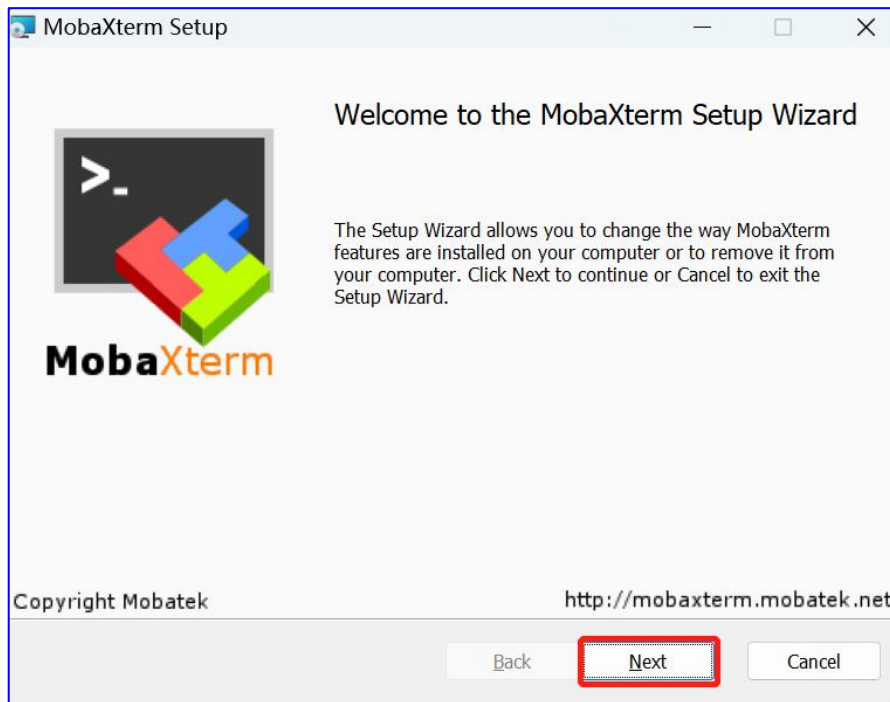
MobaXterm Setup

>_

MobaXterm

Welcome to the MobaXterm Setup Wizard

The Setup Wizard allows you to change the way MobaXterm features are installed on your computer or to remove it from your computer. Click Next to continue or Cancel to exit the Setup Wizard.

Copyright Mobatek

http://mobaxterm.mobatek.net

Back

Next

Cancel